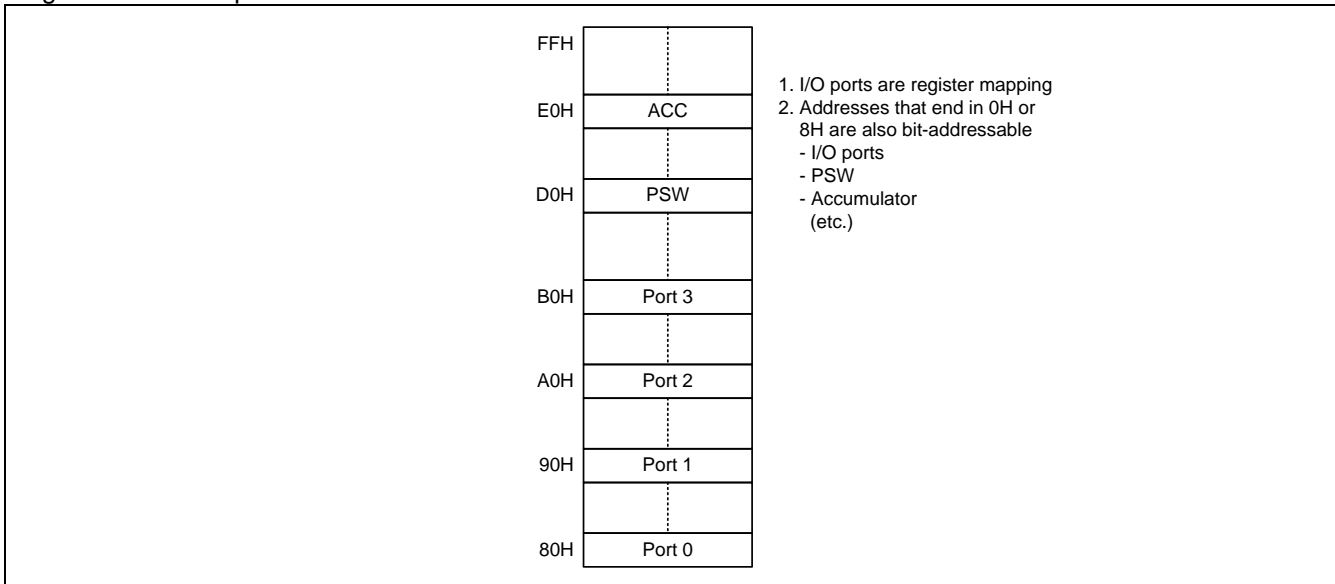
FFH

E0H ACC

D0H PSW

B0H Port 3

A0H Port 2

90H Port 1

80H Port 0

1. I/O ports are register mapping
2. Addresses that end in 0H or 8H are also bit-addressable
- I/O ports
- PSW
- Accumulator
(etc.)